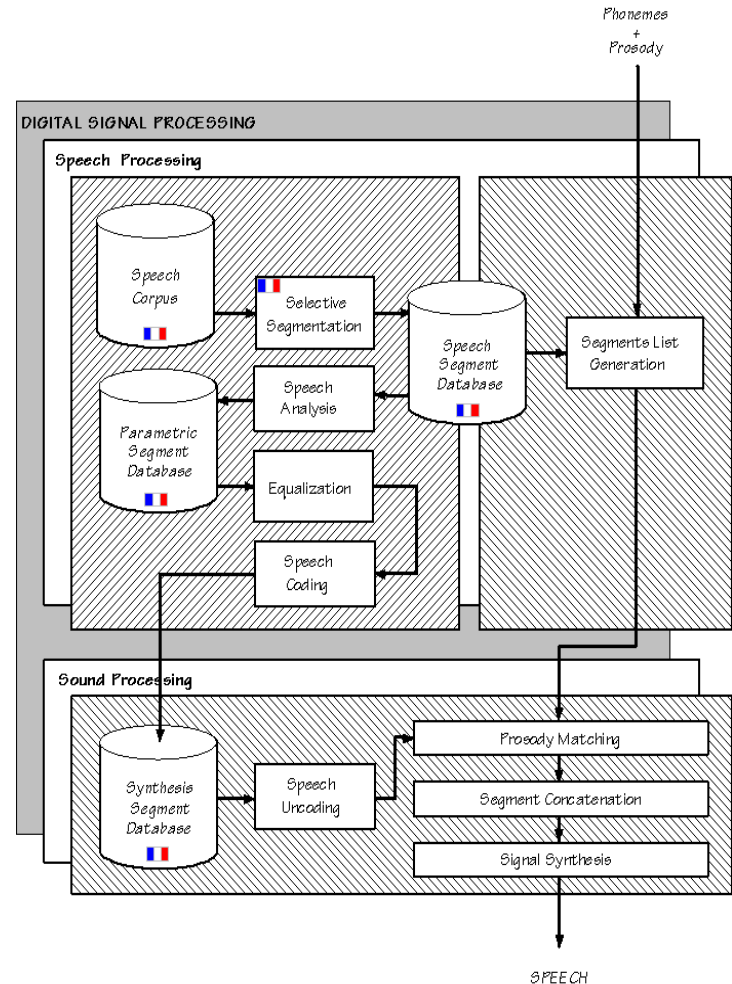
Phonemes
+
Prosody

DIGITAL SIGNAL PROCESSING

Speech Processing

Speech Corpus

Selective Segmentation

Speech Segment Database

Segments List Generation

Speech Analysis

Parametric Segment Database

Equalization

Speech Coding

Sound Processing

Synthesis Segment Database

Speech Uncoding

Prosody Matching

Segment Concatenation

Signal Synthesis

SPEECH